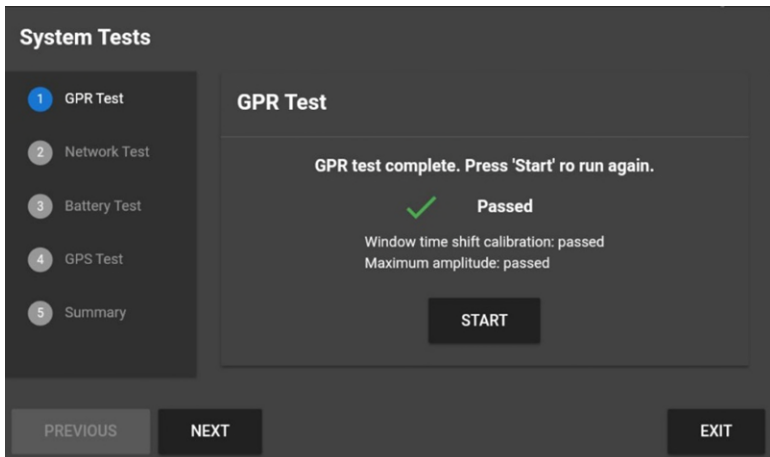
System Tests

1 GPR Test
2 Network Test
3 Battery Test
4 GPS Test
5 Summary

GPR Test

GPR test complete. Press 'Start' ro run again.

Passed

Window time shift calibration: passed
Maximum amplitude: passed

START

PREVIOUS
NEXT
EXIT